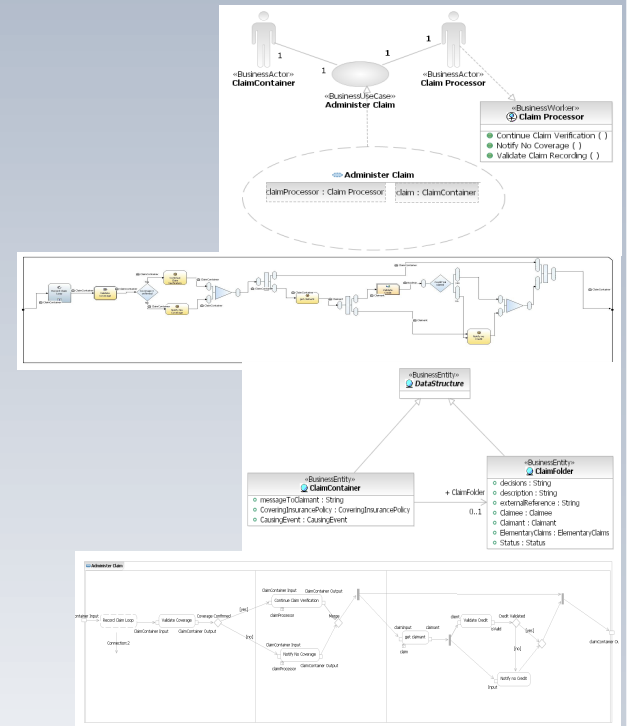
1
«BusinessActor»
ClaimContainer

1

1
«BusinessActor»
Claim Processor

«BusinessUseCase»
Administer Claim

«BusinessWorker»
Claim Processor

Continue Claim Verification ( )
Notify No Coverage ( )
Validate Claim Recording ( )

Administer Claim

claimProcessor : Claim Processor
claim : ClaimContainer

«BusinessEntity»
DataStructure

«BusinessEntity»
ClaimContainer

messageToClaimant : String
CoveringInsurancePolicy : CoveringInsurancePolicy
CausingEvent : CausingEvent

+ ClaimFolder
0..1

«BusinessEntity»
ClaimFolder

decisions : String
description : String
externalReference : String
Claimee : Claimee
Claimant : Claimant
ElementaryClaims : ElementaryClaims
Status : Status

Administer Claim

ClaimContainer Input
ClaimContainer Output
Continue Claim Verification
ClaimProcessor
Merge
Record Claim Loop
Validate Coverage
Coverage Confirmed
[yes]
[no]
ClaimContainer Input
ClaimContainer Output
Connection:2
ClaimContainer Input
Notify No Coverage
claimProcessor
ClaimContainer Output
claimInput
get claimant
claimant
claim
client
Validate Credit
Credit Validated
isValid
[yes]
[no]
Notify no Credit
Input
claimContainer Ou